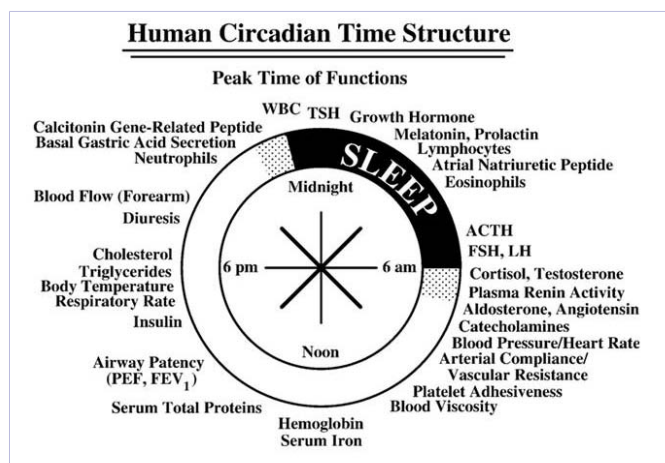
Human Circadian Time Structure

Peak Time of Functions

WBC TSH Growth Hormone
Melatonin, Prolactin
Lymphocytes
Atrial Natriuretic Peptide
Eosinophils

Calcitonin Gene-Related Peptide
Basal Gastric Acid Secretion
Neutrophils

SLEEP

Blood Flow (Forearm)
Diuresis

Midnight

ACTH
FSH, LH

Cholesterol
Triglycerides
Body Temperature
Respiratory Rate
Insulin

6 pm

6 am

Cortisol, Testosterone
Plasma Renin Activity
Aldosterone, Angiotensin
Catecholamines
Blood Pressure/Heart Rate
Arterial Compliance/
Vascular Resistance
Platelet Adhesiveness
Blood Viscosity

Noon

Airway Patency
(PEF, FEV$_1$)
Serum Total Proteins

Hemoglobin
Serum Iron